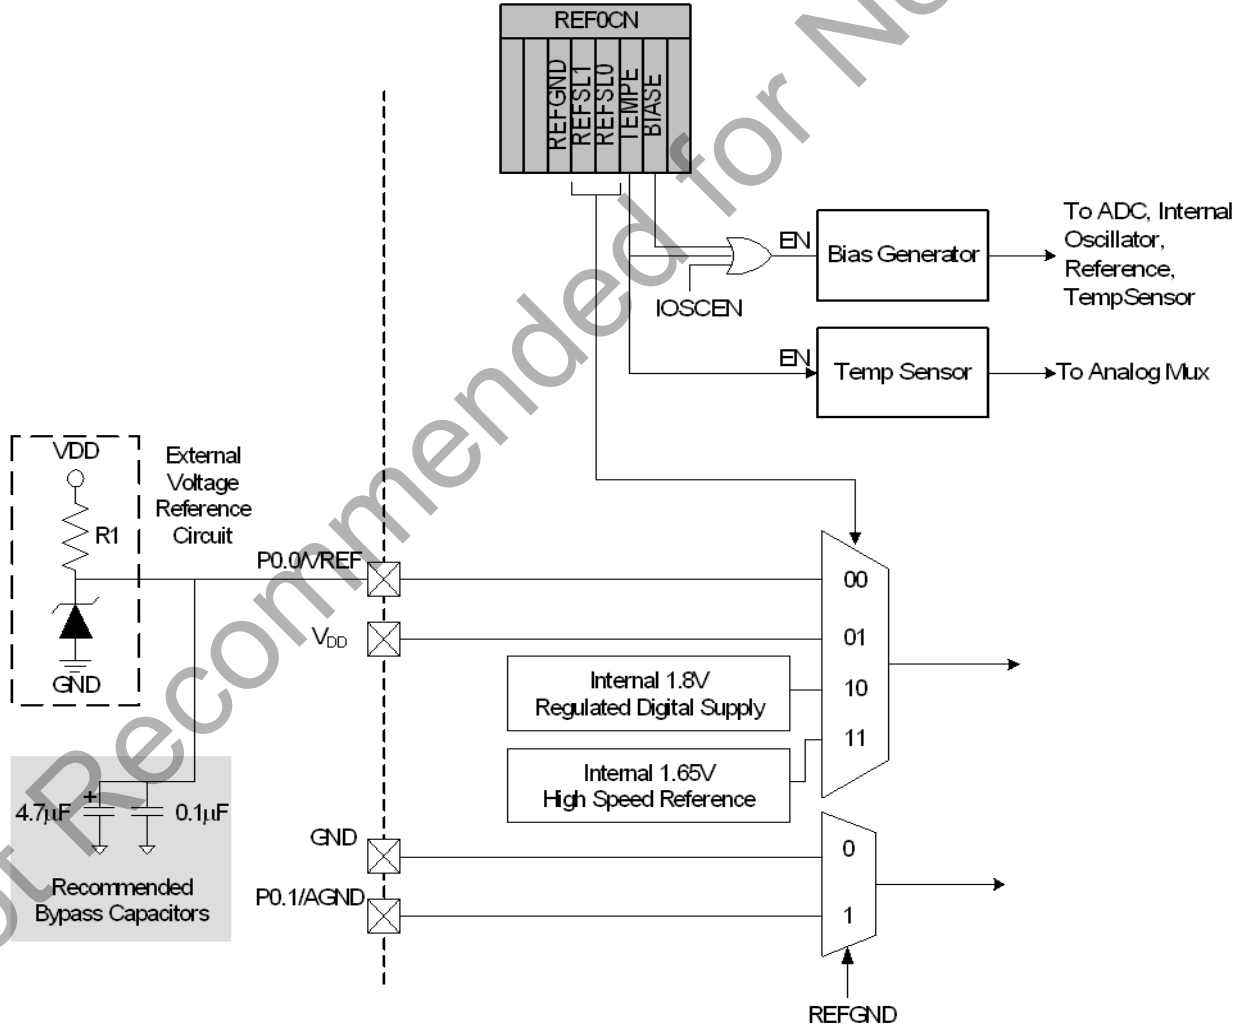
REF0CN

REFGND
REFSL1
REFSL0
TEMPE
BIASE

EN
Bias Generator
To ADC, Internal Oscillator, Reference, TempSensor

IOSCEN

EN
Temp Sensor
To Analog Mux

VDD
R1
GND

External Voltage Reference Circuit

P0.0/VREF
$V_{DD}$

00
01
10
11

Internal 1.8V Regulated Digital Supply

Internal 1.65V High Speed Reference

4.7μF
0.1μF

Recommended Bypass Capacitors

GND
P0.1/AGND

0
1

REFGND

Not Recommended for New